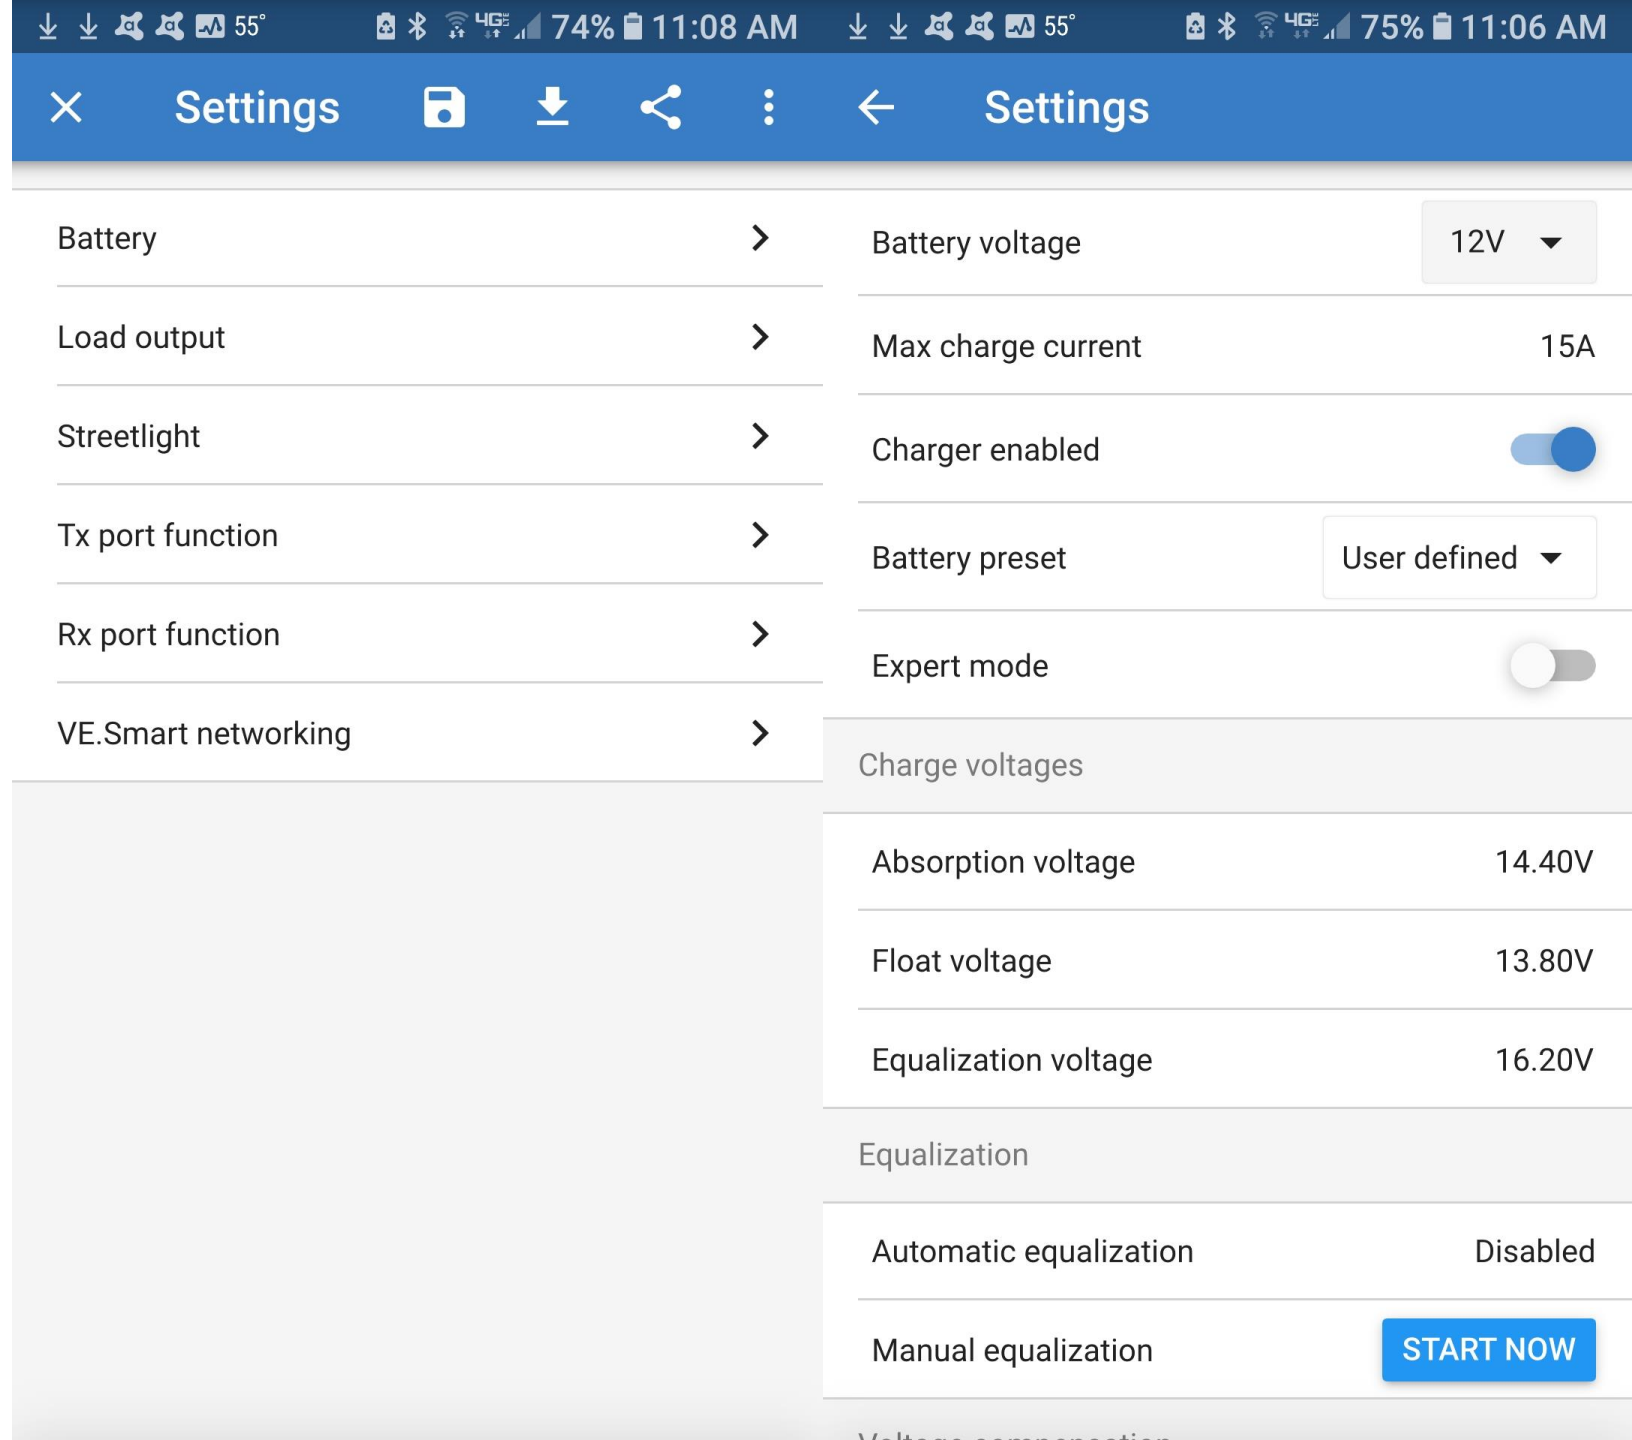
55° 74% 11:08 AM

Settings

Battery

Load output

Streetlight

Tx port function

Rx port function

VE.Smart networking

55° 75% 11:06 AM

Settings

Battery voltage 12V

Max charge current 15A

Charger enabled

Battery preset User defined

Expert mode

Charge voltages

Absorption voltage 14.40V

Float voltage 13.80V

Equalization voltage 16.20V

Equalization

Automatic equalization Disabled

Manual equalization START NOW

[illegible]